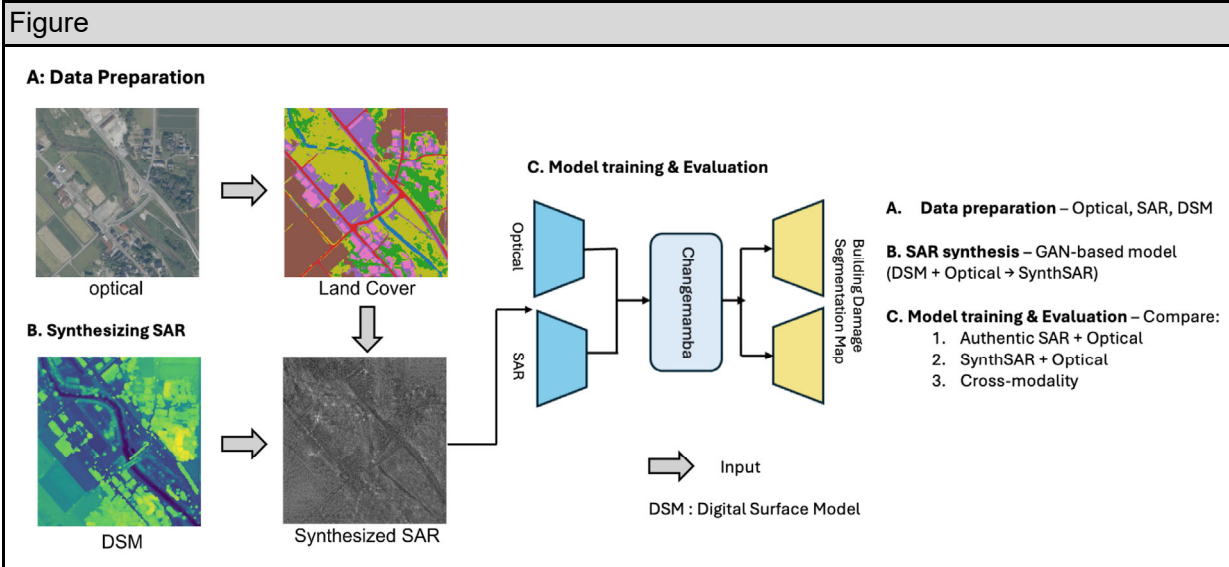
Figure

A: Data Preparation

optical

Land Cover

B. Synthesizing SAR

DSM

Synthesized SAR

C. Model training & Evaluation

Optical

SAR

Changemamba

Building Damage Segmentation Map

Input

DSM : Digital Surface Model

A. **Data preparation** – Optical, SAR, DSM

**B. SAR synthesis** – GAN-based model (DSM + Optical → SynthSAR)

**C. Model training & Evaluation** – Compare:
1. Authentic SAR + Optical
2. SynthSAR + Optical
3. Cross-modality